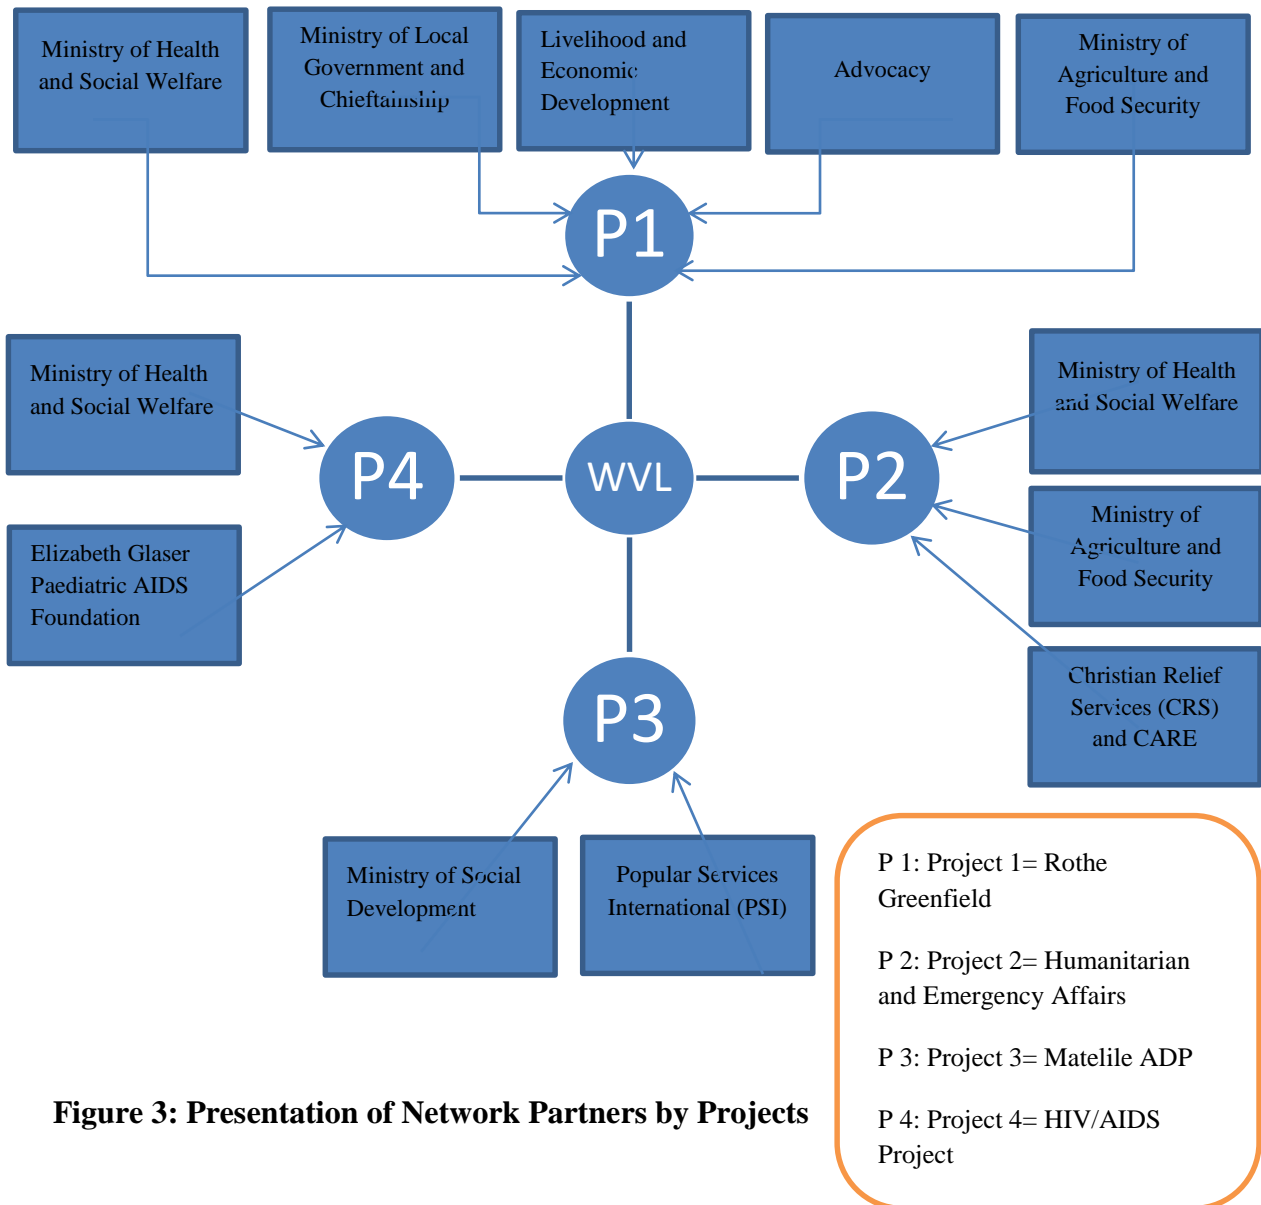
Ministry of Health and Social Welfare

Ministry of Local Government and Chieftainship

Livelihood and Economic Development

Advocacy

Ministry of Agriculture and Food Security

P1

Ministry of Health and Social Welfare

P4

WVL

P2

Ministry of Health and Social Welfare

Elizabeth Glaser Paediatric AIDS Foundation

Ministry of Agriculture and Food Security

Christian Relief Services (CRS) and CARE

P3

Ministry of Social Development

Popular Services International (PSI)

P 1: Project 1= Rothe Greenfield

P 2: Project 2= Humanitarian and Emergency Affairs

P 3: Project 3= Matelile ADP

P 4: Project 4= HIV/AIDS Project

Figure 3: Presentation of Network Partners by Projects